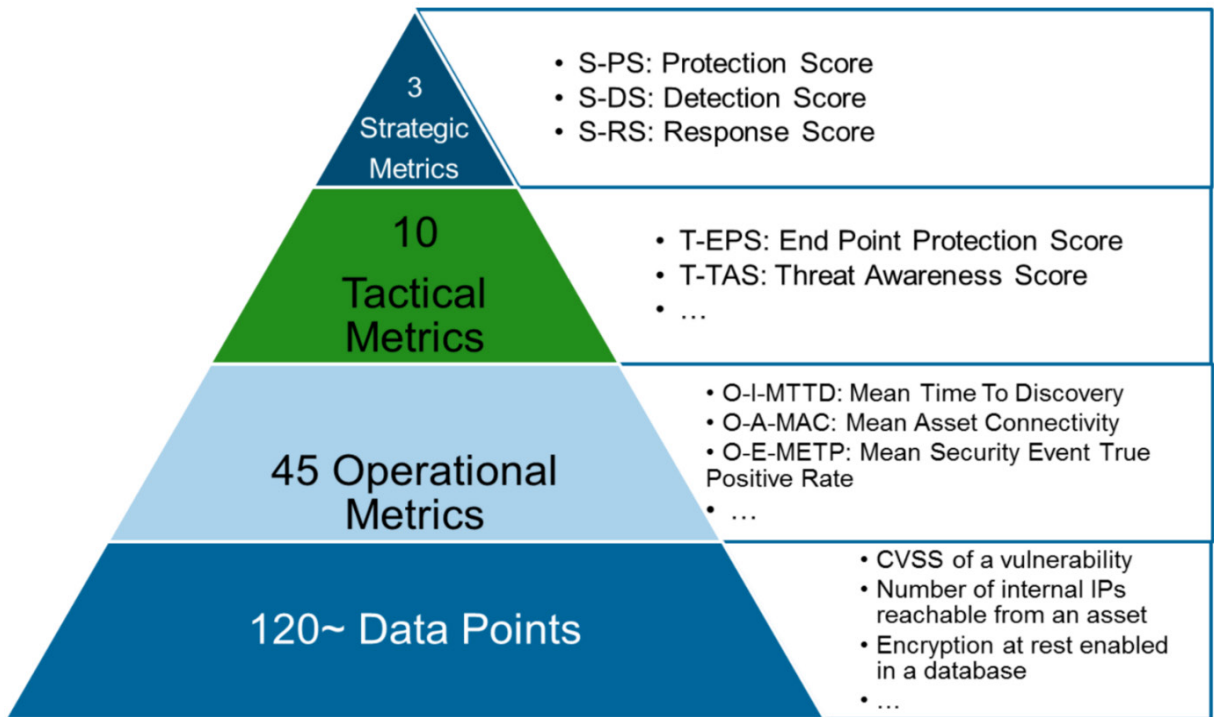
3 Strategic Metrics

• S-PS: Protection Score
• S-DS: Detection Score
• S-RS: Response Score

10 Tactical Metrics

• T-EPS: End Point Protection Score
• T-TAS: Threat Awareness Score
• …

45 Operational Metrics

• O-I-MTTD: Mean Time To Discovery
• O-A-MAC: Mean Asset Connectivity
• O-E-METP: Mean Security Event True Positive Rate
• …

120~ Data Points

• CVSS of a vulnerability
• Number of internal IPs reachable from an asset
• Encryption at rest enabled in a database
• …